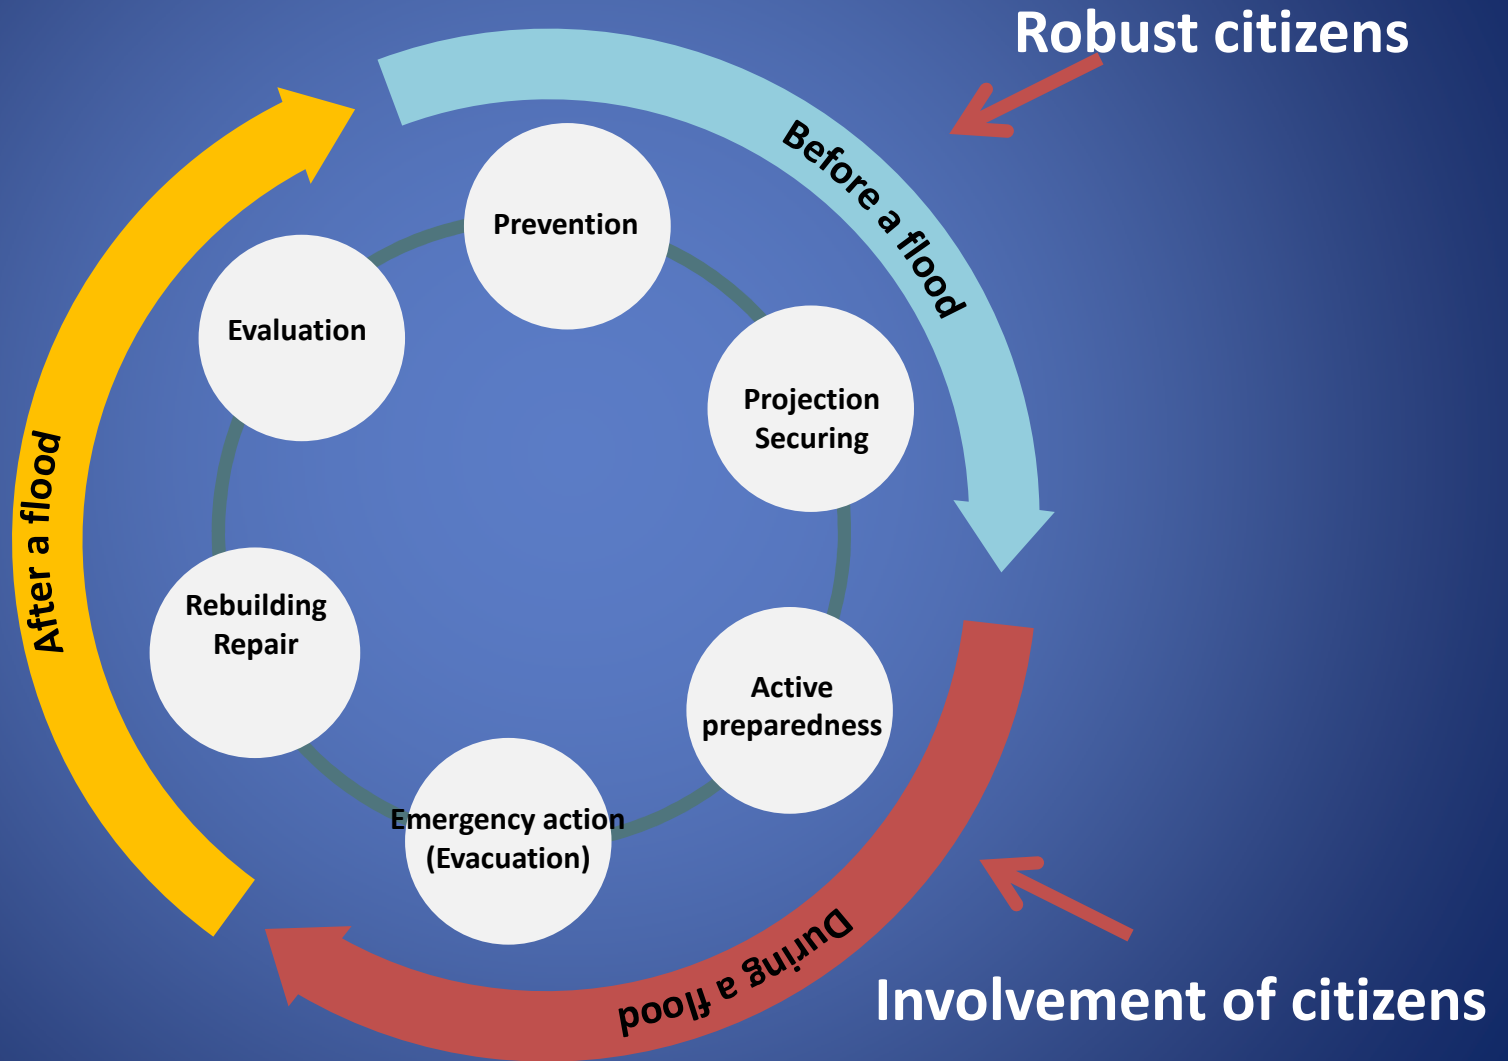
Robust citizens

Before a flood

Prevention

Projection
Securing

Active
preparedness

Emergency action
(Evacuation)

Rebuilding
Repair

Evaluation

After a flood

During a flood

Involvement of citizens